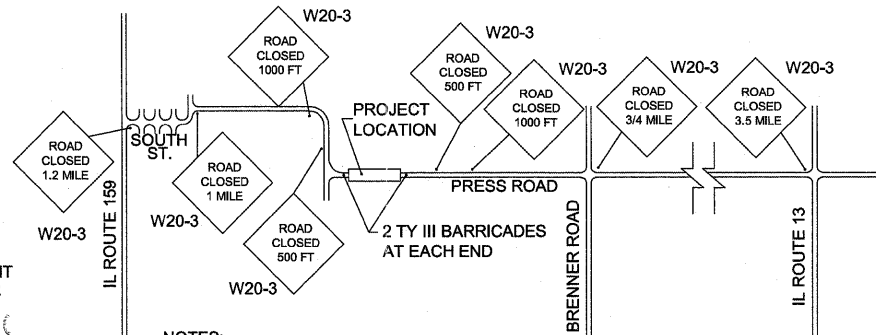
W20-3

ROAD CLOSED 1000 FT

W20-3

ROAD CLOSED 500 FT

W20-3

ROAD CLOSED 1000 FT

W20-3

ROAD CLOSED 3/4 MILE

W20-3

ROAD CLOSED 3.5 MILE

PROJECT LOCATION

ROAD CLOSED 1.2 MILE

SOUTH ST.

ROAD CLOSED 1 MILE

W20-3

W20-3

ROAD CLOSED 500 FT

W20-3

PRESS ROAD

2 TY III BARRICADES AT EACH END

IL ROUTE 159

BRENNER ROAD

IL ROUTE 13

IT

NOTES: